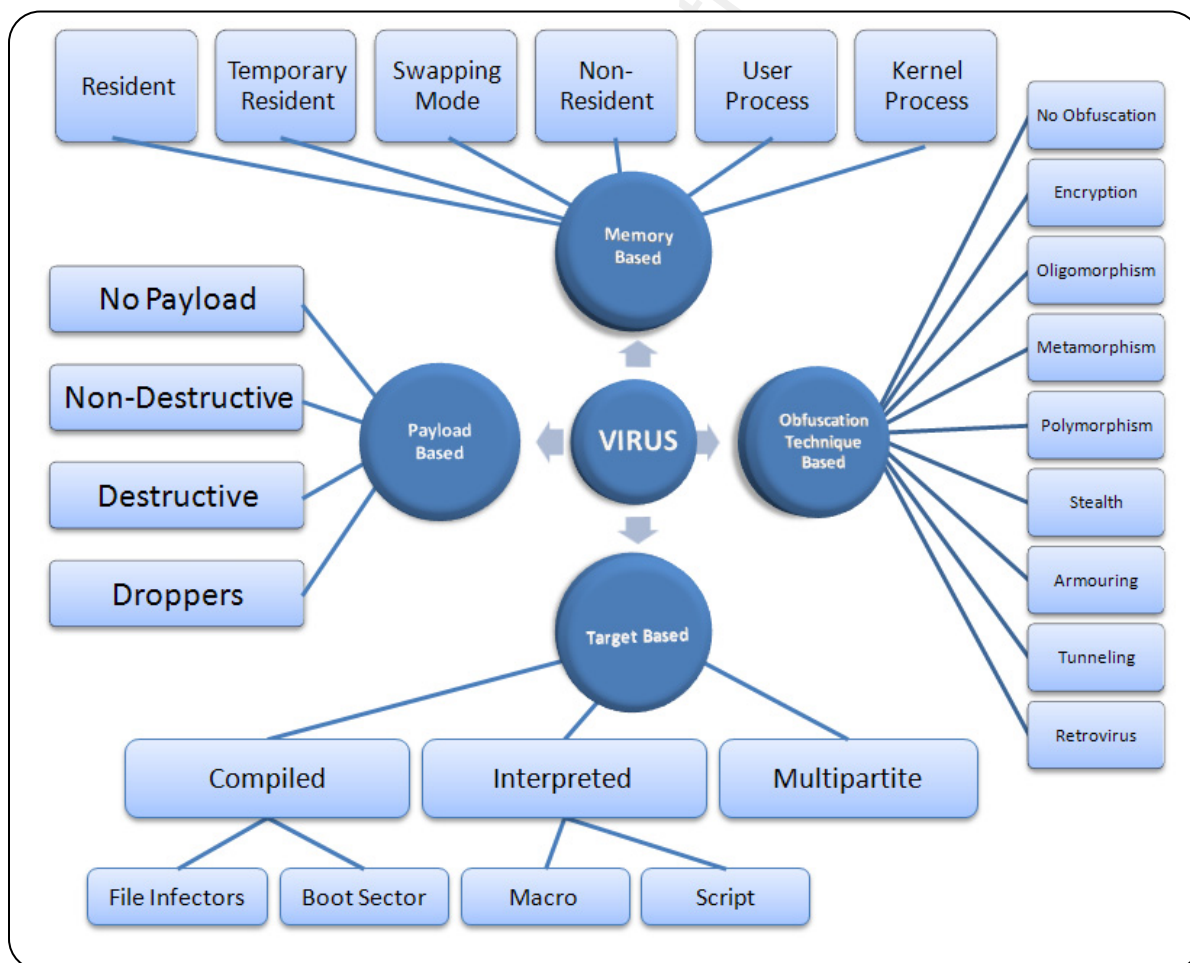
Resident

Temporary Resident

Swapping Mode

Non-Resident

User Process

Kernel Process

No Obfuscation

Encryption

Oligomorphism

Metamorphism

Polymorphism

Stealth

Armouring

Tunneling

Retrovirus

Memory Based

No Payload

Non-Destructive

Destructive

Droppers

Payload Based

VIRUS

Obfuscation Technique Based

Target Based

Compiled

Interpreted

Multipartite

File Infectors

Boot Sector

Macro

Script